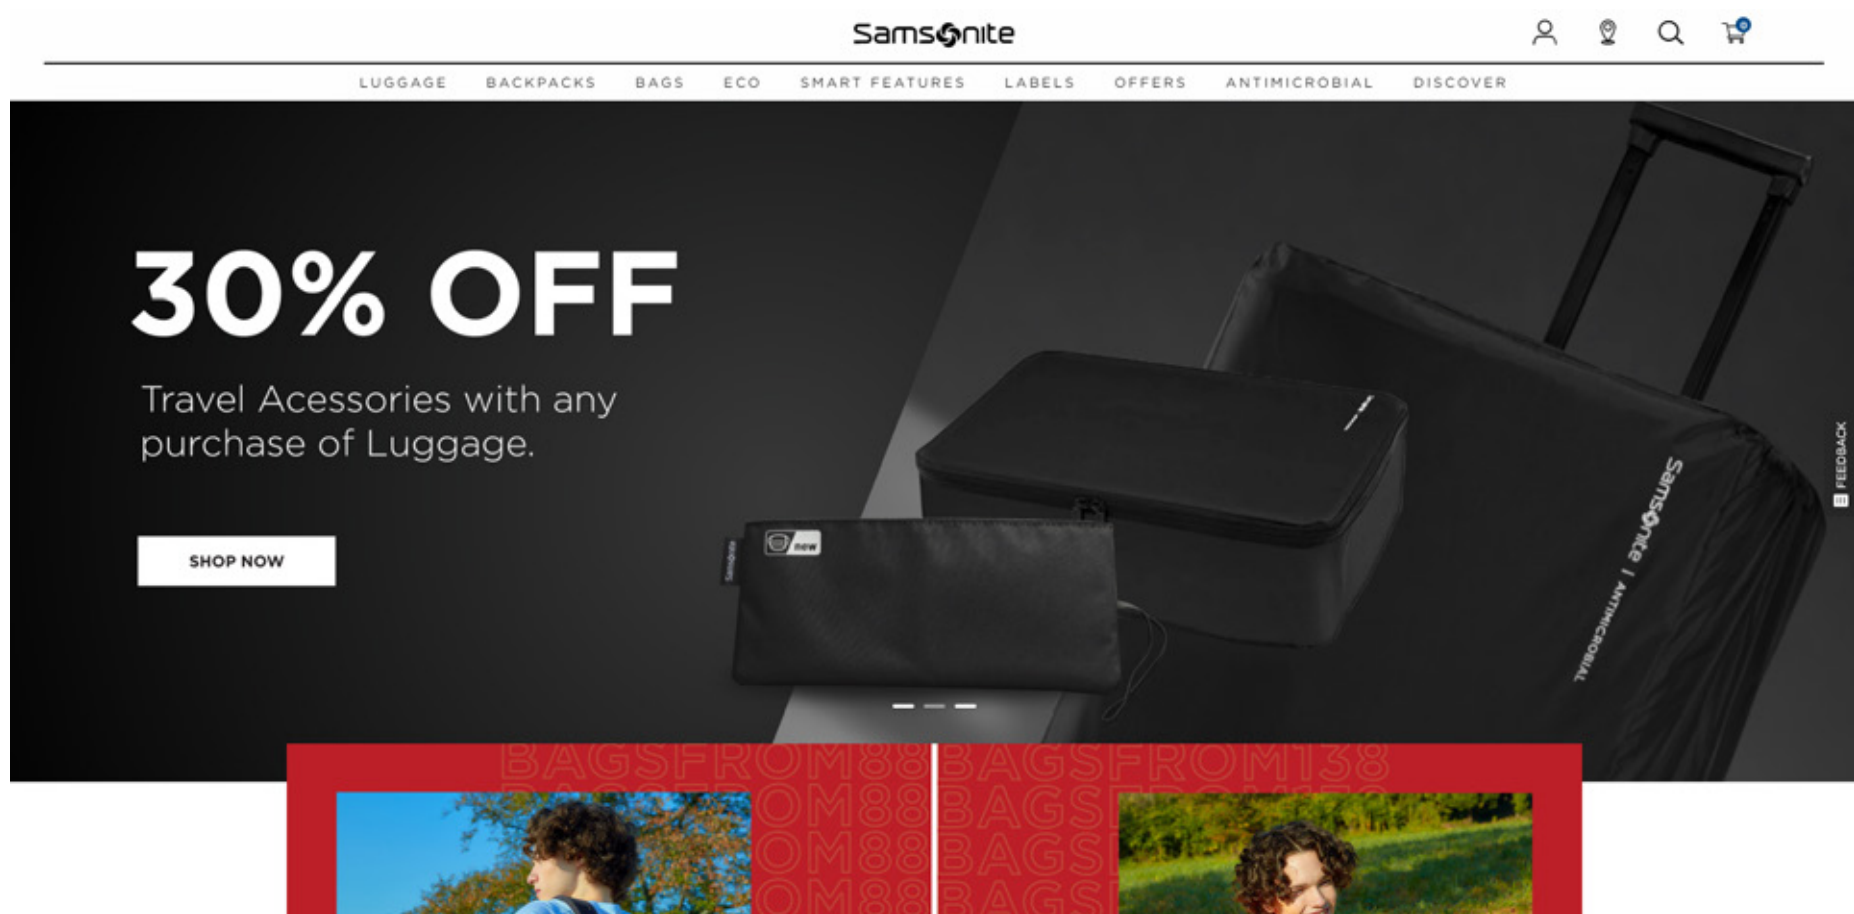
Samsonite

0

LUGGAGE BACKPACKS BAGS ECO SMART FEATURES LABELS OFFERS ANTIMICROBIAL DISCOVER

30% OFF

Travel Acessories with any purchase of Luggage.

SHOP NOW

new

Samsonite | ANTIMICROBIAL

FEEDBACK

BAGSFROM88 BAGSFROM138
OM88 BAGS
OM88 BAGS
OM88 BAGS